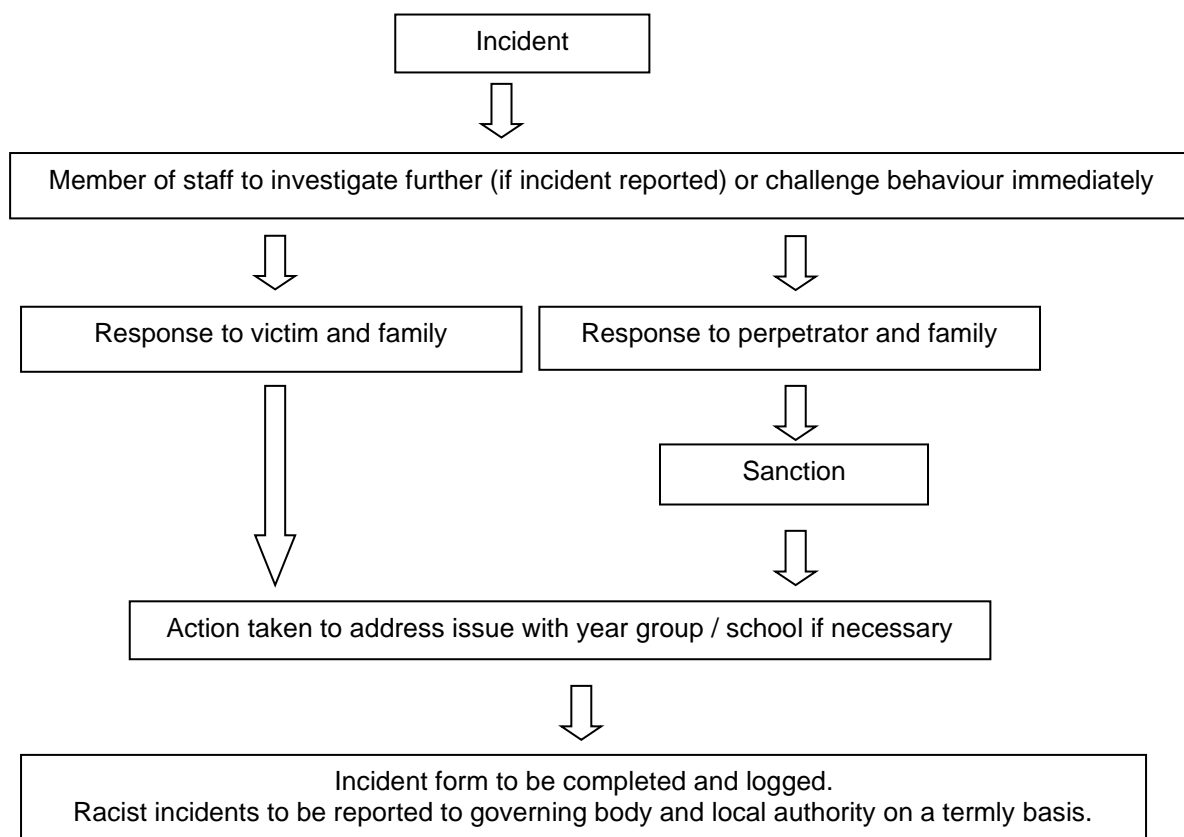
Incident

Member of staff to investigate further (if incident reported) or challenge behaviour immediately

Response to victim and family

Response to perpetrator and family

Sanction

Action taken to address issue with year group / school if necessary

Incident form to be completed and logged.
Racist incidents to be reported to governing body and local authority on a termly basis.